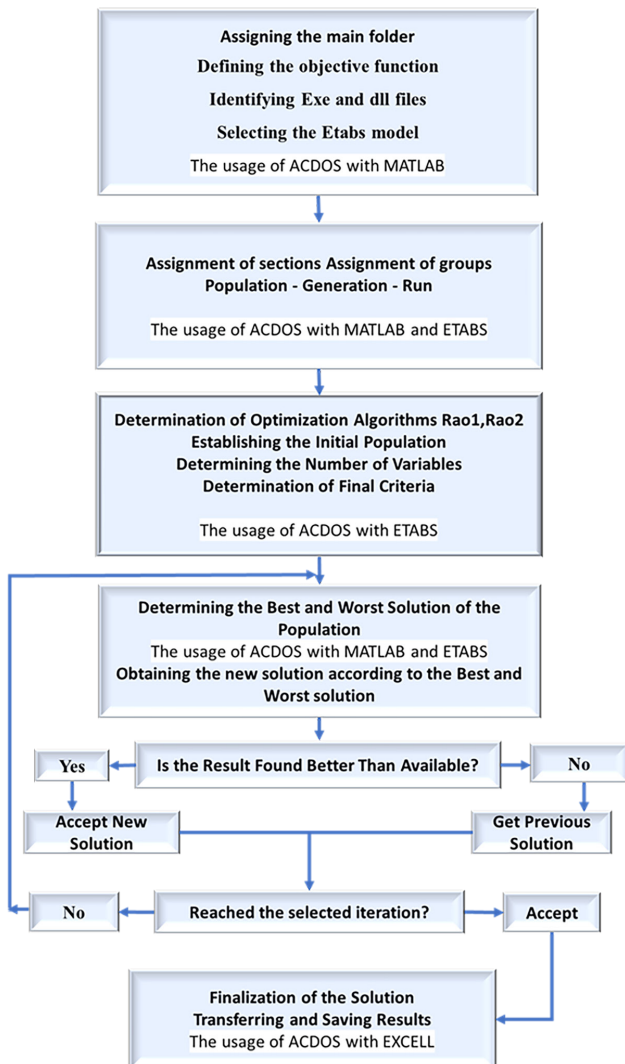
Assigning the main folder
Defining the objective function
Identifying Exe and dll files
Selecting the Etabs model
The usage of ACDOS with MATLAB

Assignment of sections Assignment of groups
Population - Generation - Run
The usage of ACDOS with MATLAB and ETABS

Determination of Optimization Algorithms Rao1,Rao2
Establishing the Initial Population
Determining the Number of Variables
Determination of Final Criteria
The usage of ACDOS with ETABS

Determining the Best and Worst Solution of the Population
The usage of ACDOS with MATLAB and ETABS
Obtaining the new solution according to the Best and Worst solution

Is the Result Found Better Than Available?

Yes

No

Accept New Solution

Get Previous Solution

No

Reached the selected iteration?

Accept

Finalization of the Solution
Transferring and Saving Results
The usage of ACDOS with EXCELL